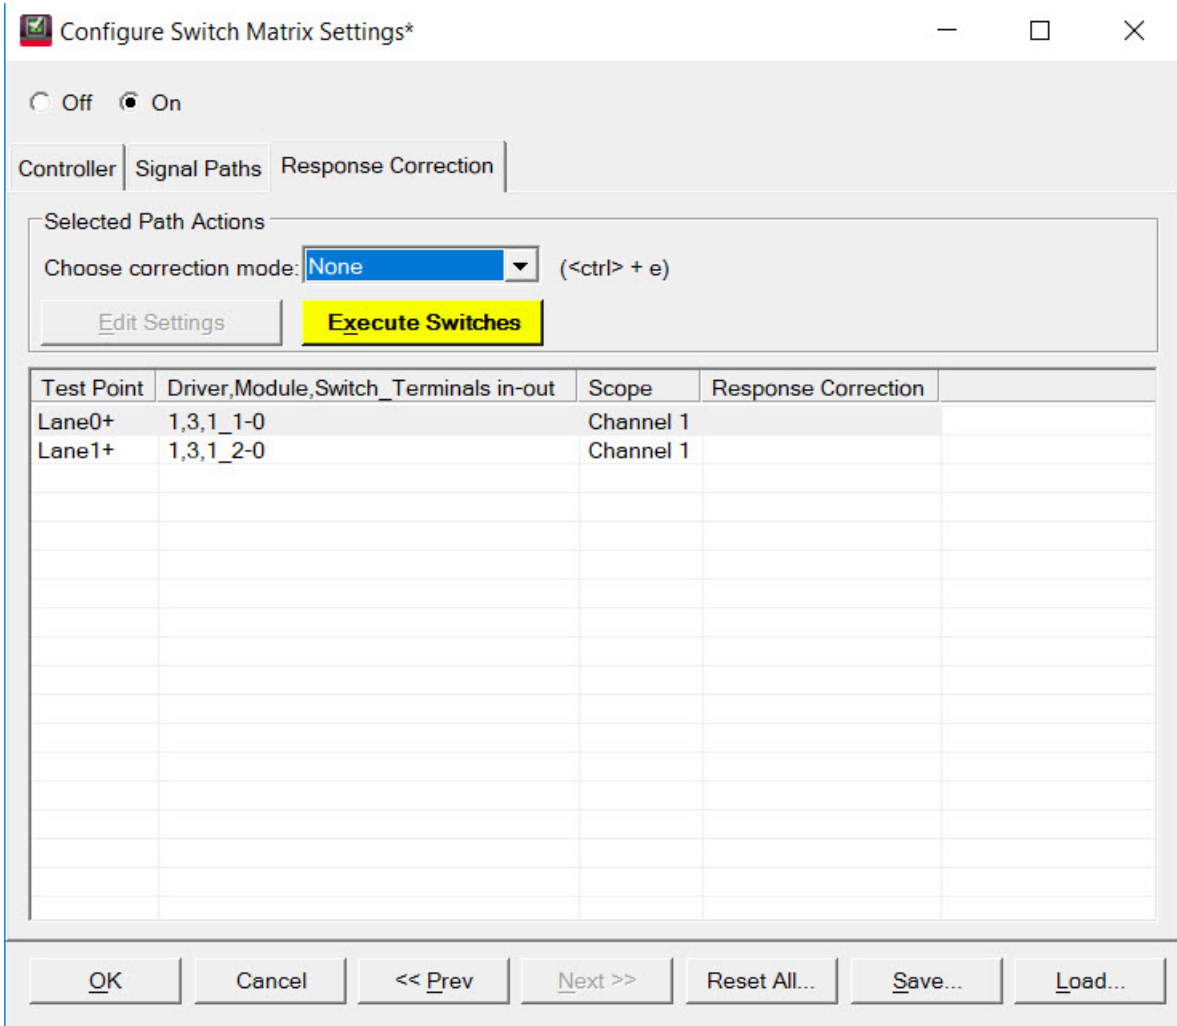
Configure Switch Matrix Settings*

Off On

Controller | Signal Paths | Response Correction

Selected Path Actions

Choose correction mode: None (<ctrl> + e)

Edit Settings | Execute Switches

| Test Point | Driver,Module,Switch_Terminals in-out | Scope | Response Correction |
|---|---|---|---|
| Lane0+ | 1,3,1_1-0 | Channel 1 | |
| Lane1+ | 1,3,1_2-0 | Channel 1 | |

OK | Cancel | << Prev | Next >> | Reset All... | Save... | Load...